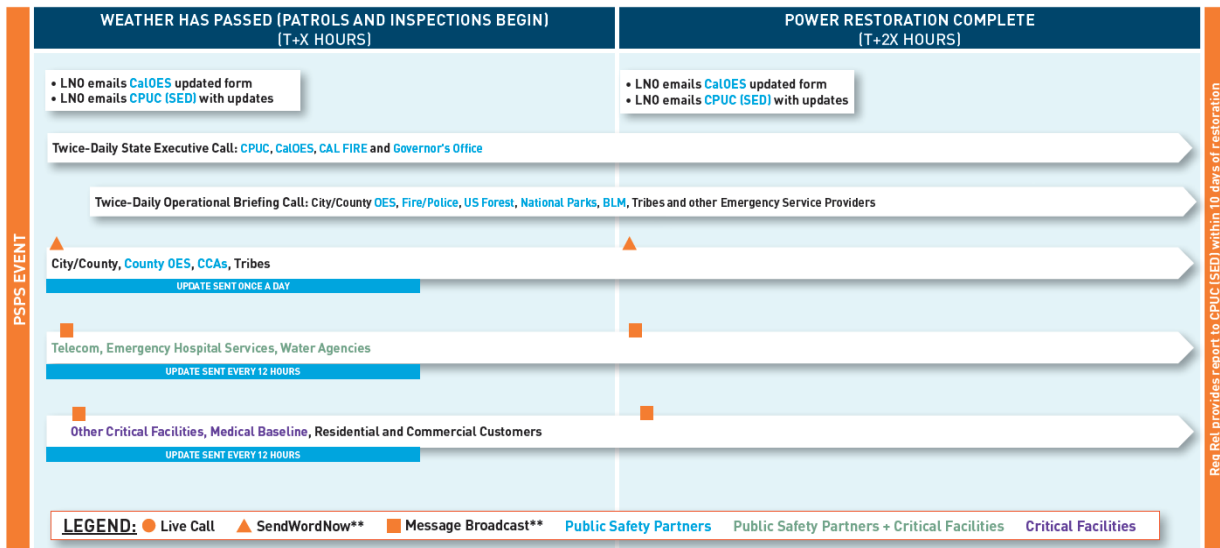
PSPS EVENT

WEATHER HAS PASSED (PATROLS AND INSPECTIONS BEGIN)
(T+X HOURS)

POWER RESTORATION COMPLETE
(T+2X HOURS)

• LNO emails CalOES updated form
• LNO emails CPUC (SED) with updates

• LNO emails CalOES updated form
• LNO emails CPUC (SED) with updates

Twice-Daily State Executive Call: CPUC, CalOES, CAL FIRE and Governor's Office

Twice-Daily Operational Briefing Call: City/County OES, Fire/Police, US Forest, National Parks, BLM, Tribes and other Emergency Service Providers

City/County, County OES, CCAs, Tribes
UPDATE SENT ONCE A DAY

Telecom, Emergency Hospital Services, Water Agencies
UPDATE SENT EVERY 12 HOURS

Other Critical Facilities, Medical Baseline, Residential and Commercial Customers
UPDATE SENT EVERY 12 HOURS

Reg Rel provides report to CPUC (SED) within 10 days of restoration

LEGEND: Live Call SendWordNow** Message Broadcast** Public Safety Partners Public Safety Partners + Critical Facilities Critical Facilities